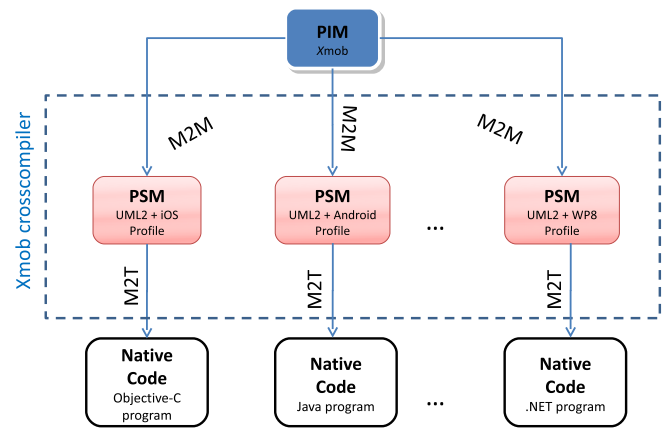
PIM
Xmob

Xmob crosscompiler

M2M

M2M

M2M

PSM
UML2 + iOS Profile

PSM
UML2 + Android Profile

...

PSM
UML2 + WP8 Profile

M2T

M2T

M2T

Native Code
Objective-C program

Native Code
Java program

...

Native Code
.NET program